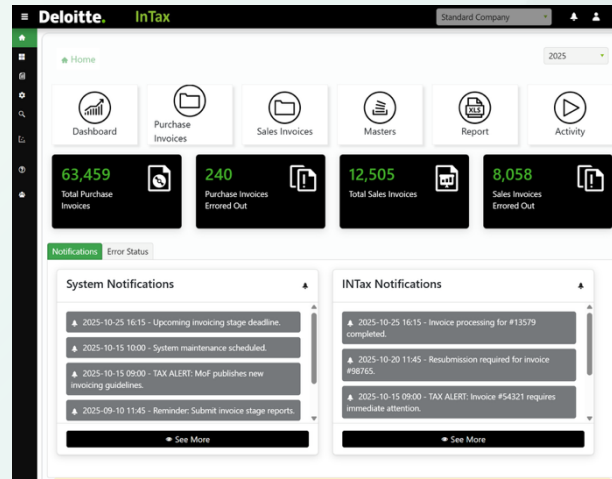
Deloitte. InTax

Standard Company

Home

2025

Dashboard

Purchase Invoices

Sales Invoices

Masters

XLS

Report

Activity

63,459
Total Purchase Invoices

240
Purchase Invoices Errored Out

12,505
Total Sales Invoices

8,058
Sales Invoices Errored Out

Notifications
Error Status

System Notifications

2025-10-25 16:15 - Upcoming invoicing stage deadline.

2025-10-15 10:00 - System maintenance scheduled.

2025-10-15 09:00 - TAX ALERT: MoF publishes new invoicing guidelines.

2025-09-10 11:45 - Reminder: Submit invoice stage reports.

See More

INTax Notifications

2025-10-25 16:15 - Invoice processing for #13579 completed.

2025-10-20 11:45 - Resubmission required for invoice #98765.

2025-10-15 09:00 - TAX ALERT: Invoice #54321 requires immediate attention.

See More